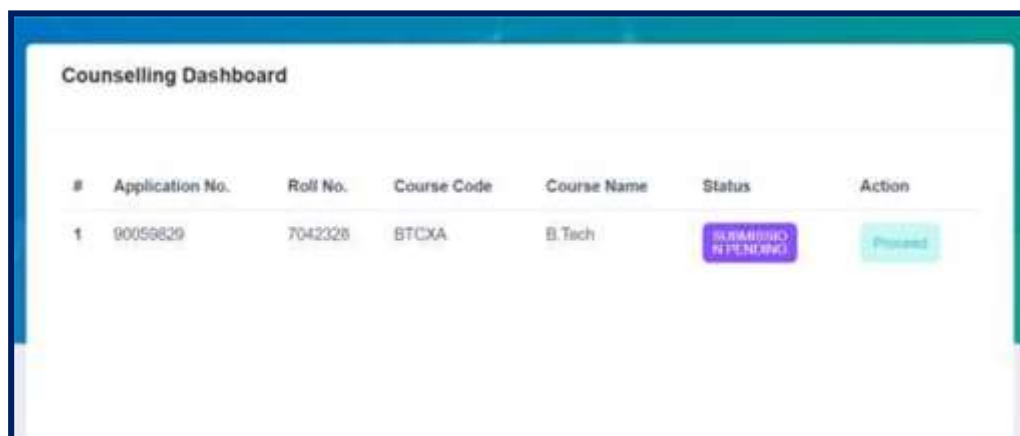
Counselling Dashboard

| # | Application No. | Roll No. | Course Code | Course Name | Status | Action |
|---|---|---|---|---|---|---|
| 1 | 90059829 | 7042328 | BTCXA | B.Tech | SUBMISSIO N PENDING | Proceed |